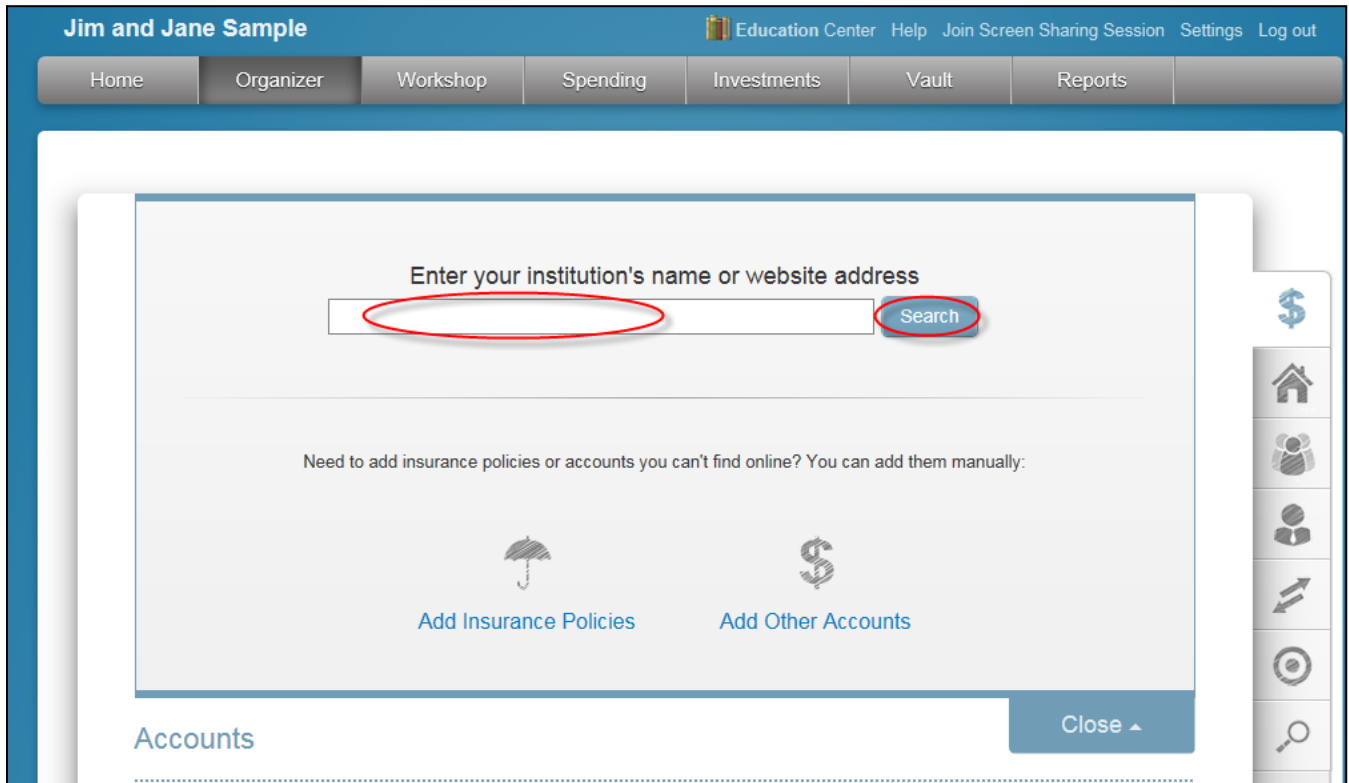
Jim and Jane Sample

Education Center Help Join Screen Sharing Session Settings Log out

Home Organizer Workshop Spending Investments Vault Reports

Enter your institution's name or website address

Search

Need to add insurance policies or accounts you can't find online? You can add them manually:

Add Insurance Policies

Add Other Accounts

Accounts

Close ▴